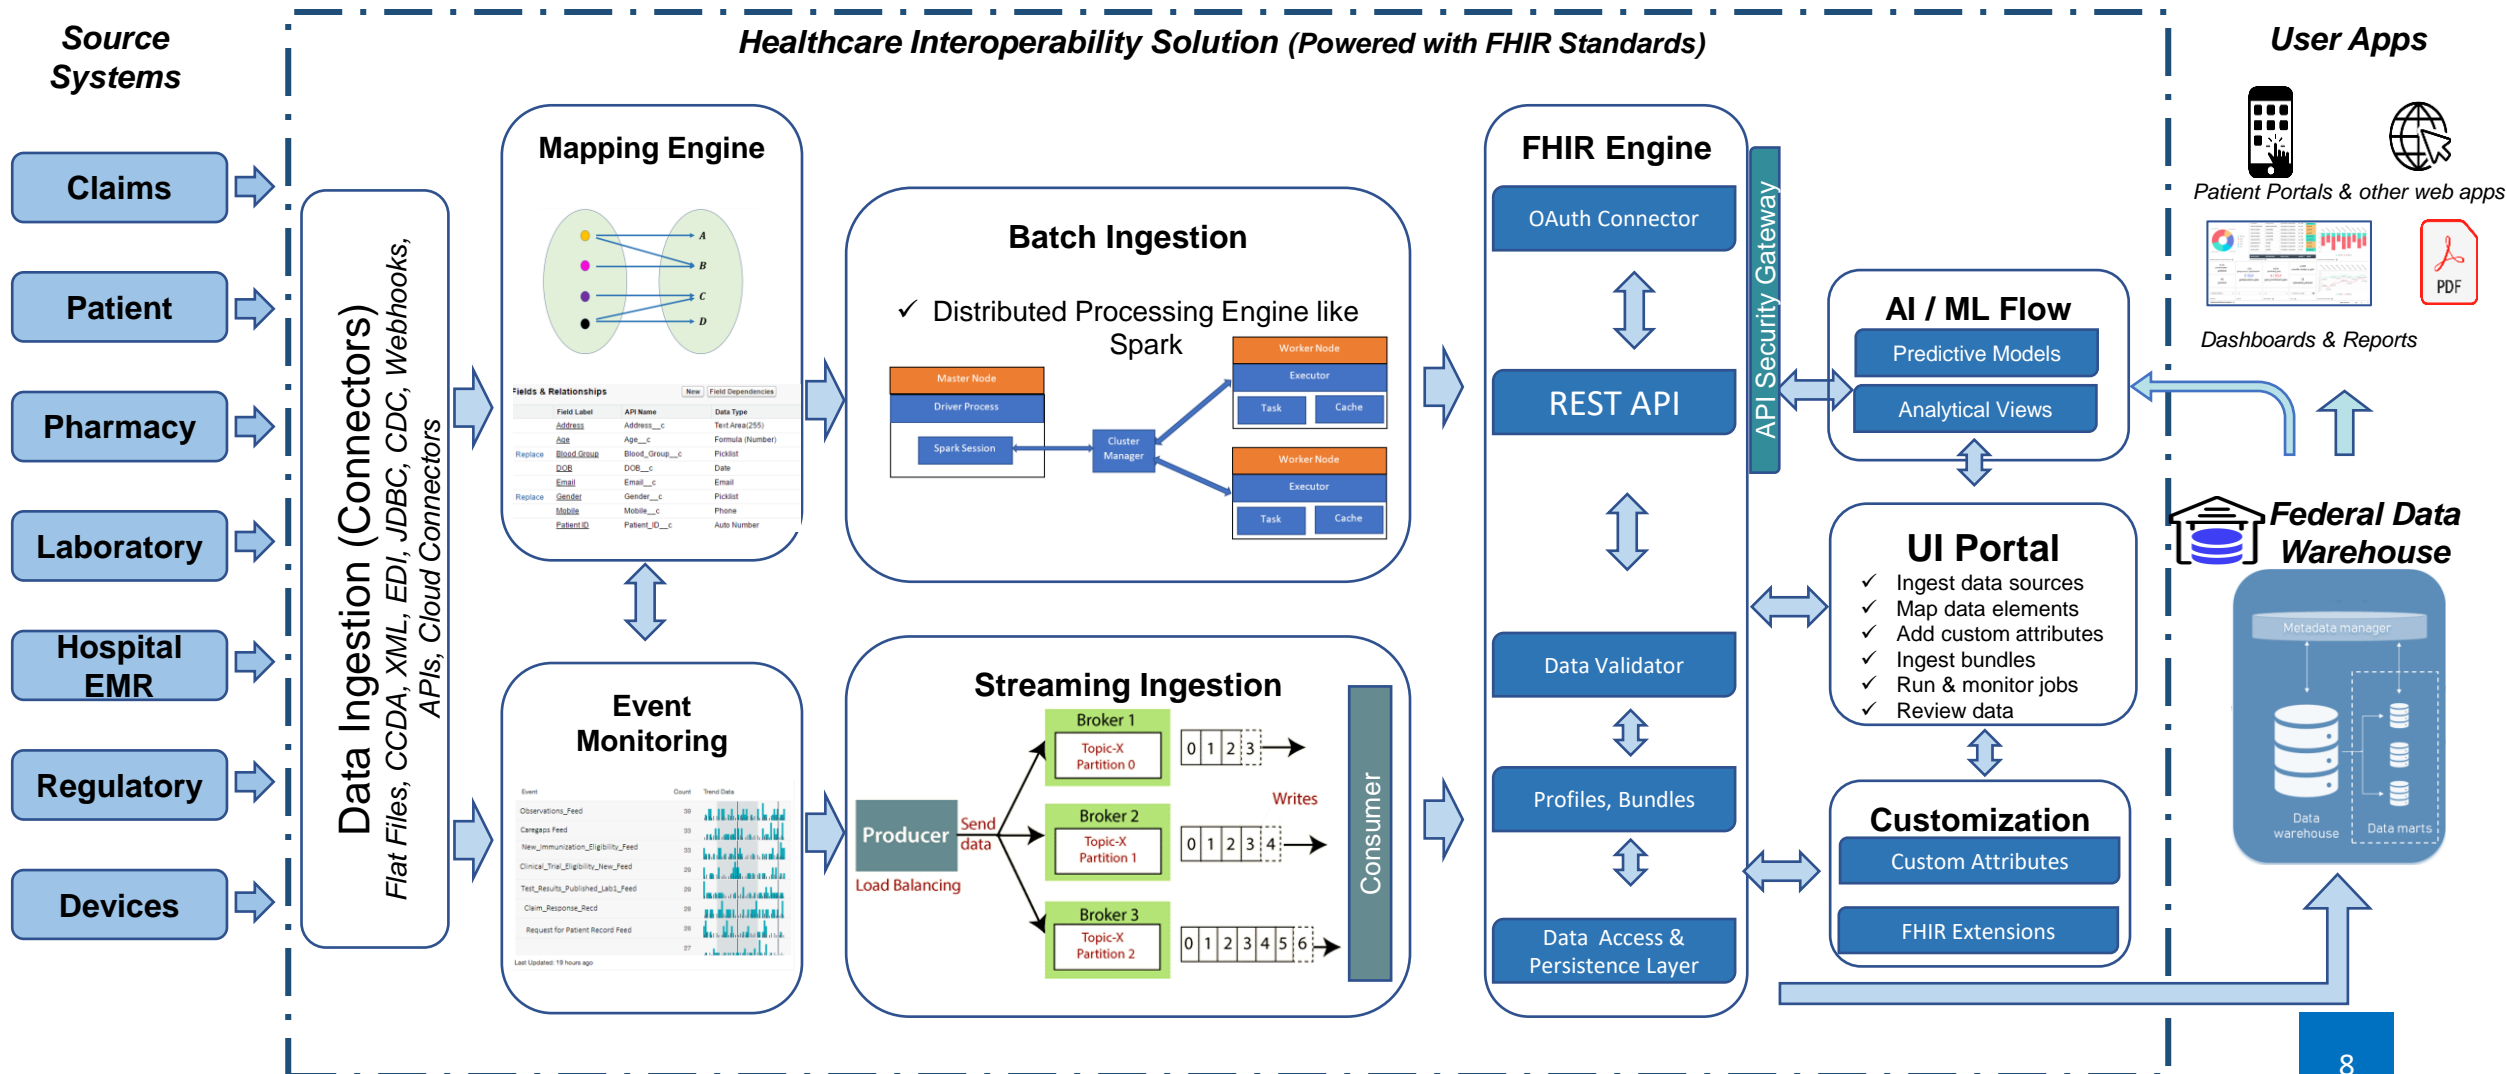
Source Systems

Claims
Patient
Pharmacy
Laboratory
Hospital EMR
Regulatory
Devices

Healthcare Interoperability Solution (Powered with FHIR Standards)

Data Ingestion (Connectors)
Flat Files, CCDA, XML, EDI, JDBC, CDC, Webhooks, APIs, Cloud Connectors

Mapping Engine
A
B
C
D
Fields & Relationships
New
Field Dependencies

| | Field Label | API Name | Data Type |
|---|---|---|---|
| | Address | Address__c | Text Area(255) |
| | Age | Age__c | Formula (Number) |
| Replace | Blood Group | Blood_Group__c | Picklist |
| | DOB | DOB__c | Date |
| | Email | Email__c | Email |
| Replace | Gender | Gender__c | Picklist |
| | Mobile | Mobile__c | Phone |
| | Patient ID | Patient_ID__c | Auto Number |

Event Monitoring
Event
Count
Trend Data
Observations_Feed
Caregaps Feed
New_Immunization_Eligibility_Feed
Clinical_Trial_Eligibility_New_Feed
Test_Results_Published_Lab1_Feed
Claim_Response_Recd
Request for Patient Record Feed
Last Updated: 19 hours ago

Batch Ingestion
✓ Distributed Processing Engine like Spark
Master Node
Driver Process
Spark Session
Cluster Manager
Worker Node
Executor
Task
Cache
Worker Node
Executor
Task
Cache

Streaming Ingestion
Producer
Send data
Load Balancing
Broker 1
Topic-X Partition 0
Broker 2
Topic-X Partition 1
Broker 3
Topic-X Partition 2
0 1 2 3
0 1 2 3 4
0 1 2 3 4 5 6
Writes
Consumer

FHIR Engine
OAuth Connector
REST API
Data Validator
Profiles, Bundles
Data Access & Persistence Layer
API Security Gateway

AI / ML Flow
Predictive Models
Analytical Views

UI Portal
✓ Ingest data sources
✓ Map data elements
✓ Add custom attributes
✓ Ingest bundles
✓ Run & monitor jobs
✓ Review data

Customization
Custom Attributes
FHIR Extensions

User Apps
Patient Portals & other web apps
PDF
Dashboards & Reports

Federal Data Warehouse
Metadata manager
Data warehouse
Data marts

8